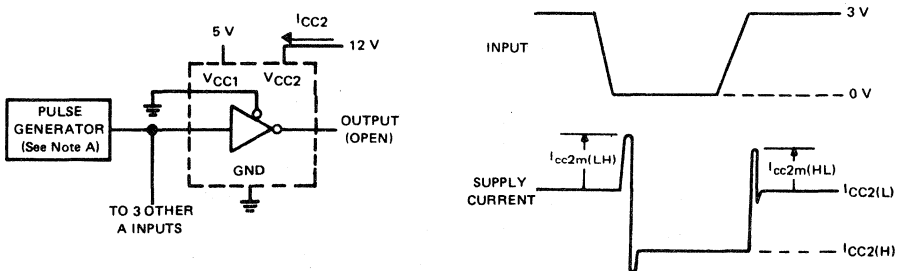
5 V

$I_{CC2}$

12 V

$V_{CC1}$ $V_{CC2}$

PULSE GENERATOR (See Note A)

OUTPUT (OPEN)

GND

TO 3 OTHER A INPUTS

INPUT

3 V

0 V

SUPPLY CURRENT

$I_{cc2m(LH)}$

$I_{cc2m(HL)}$

$I_{CC2(L)}$

$I_{CC2(H)}$